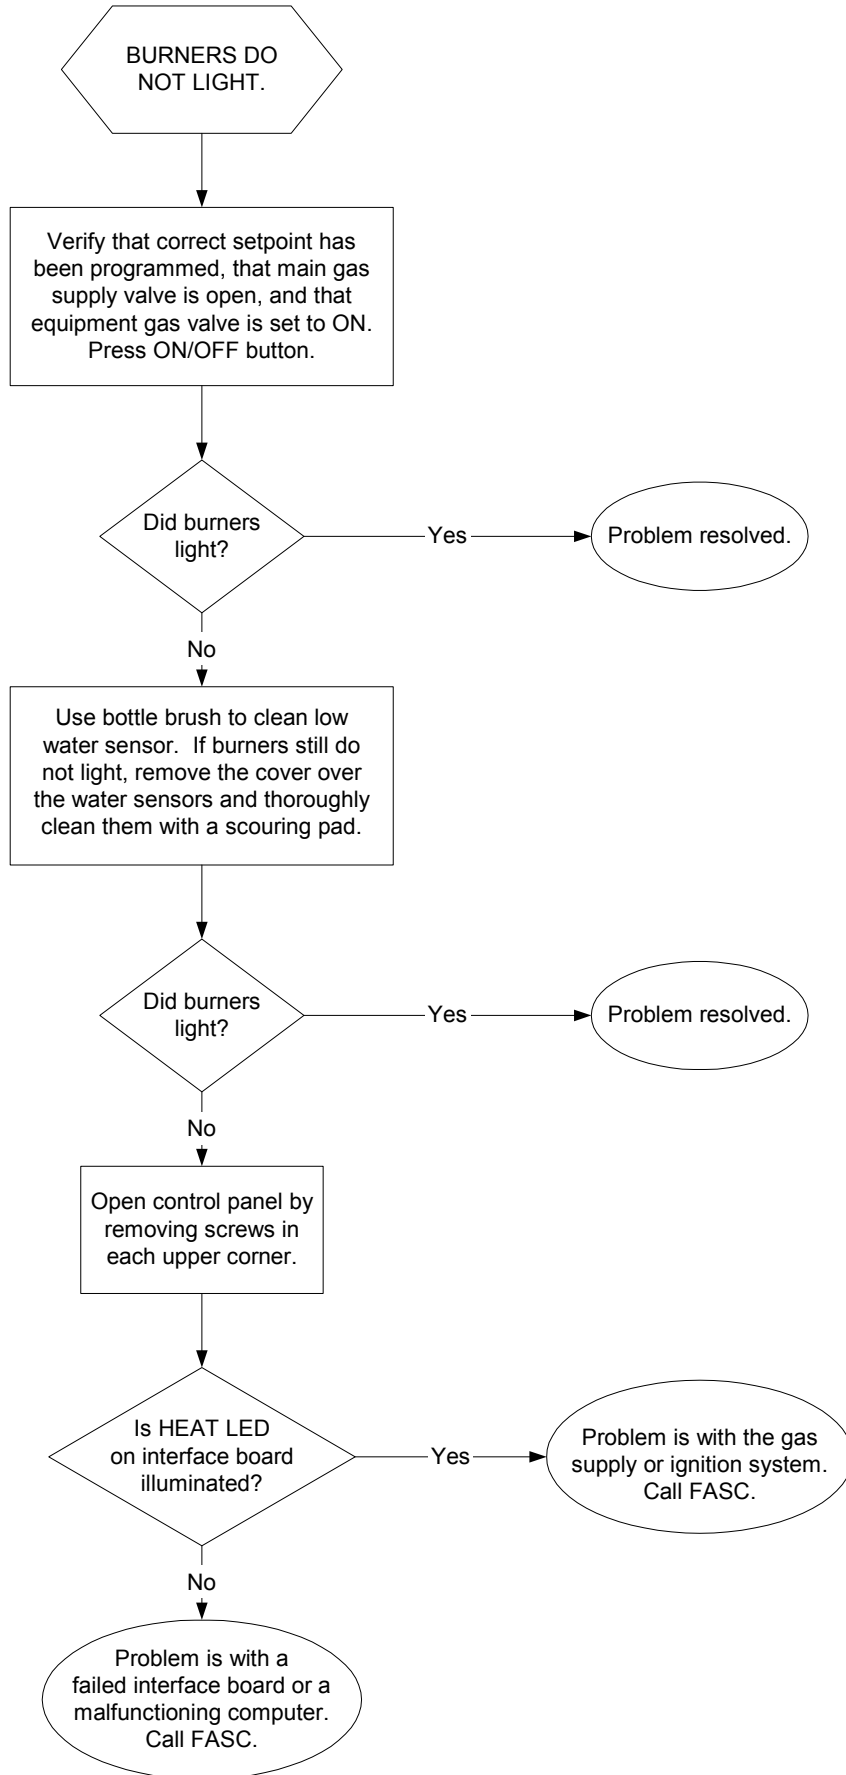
BURNERS DO NOT LIGHT.

Verify that correct setpoint has been programmed, that main gas supply valve is open, and that equipment gas valve is set to ON. Press ON/OFF button.

Did burners light?

Yes

Problem resolved.

No

Use bottle brush to clean low water sensor. If burners still do not light, remove the cover over the water sensors and thoroughly clean them with a scouring pad.

Did burners light?

Yes

Problem resolved.

No

Open control panel by removing screws in each upper corner.

Is HEAT LED on interface board illuminated?

Yes

Problem is with the gas supply or ignition system. Call FASC.

No

Problem is with a failed interface board or a malfunctioning computer. Call FASC.